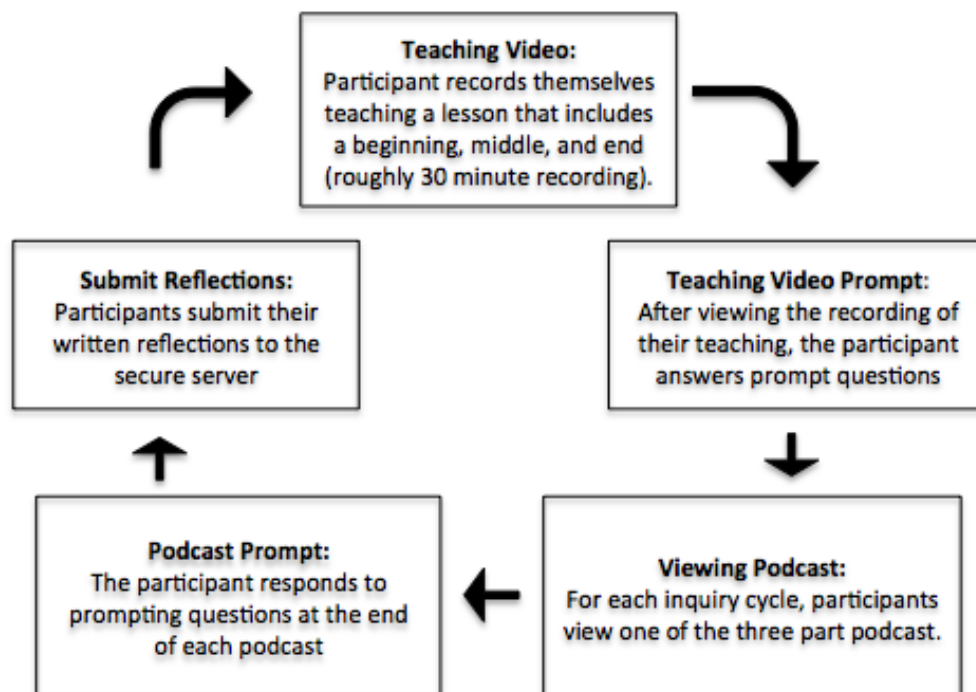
Teaching Video:
Participant records themselves teaching a lesson that includes a beginning, middle, and end (roughly 30 minute recording).

Teaching Video Prompt:
After viewing the recording of their teaching, the participant answers prompt questions

Viewing Podcast:
For each inquiry cycle, participants view one of the three part podcast.

Podcast Prompt:
The participant responds to prompting questions at the end of each podcast

Submit Reflections:
Participants submit their written reflections to the secure server